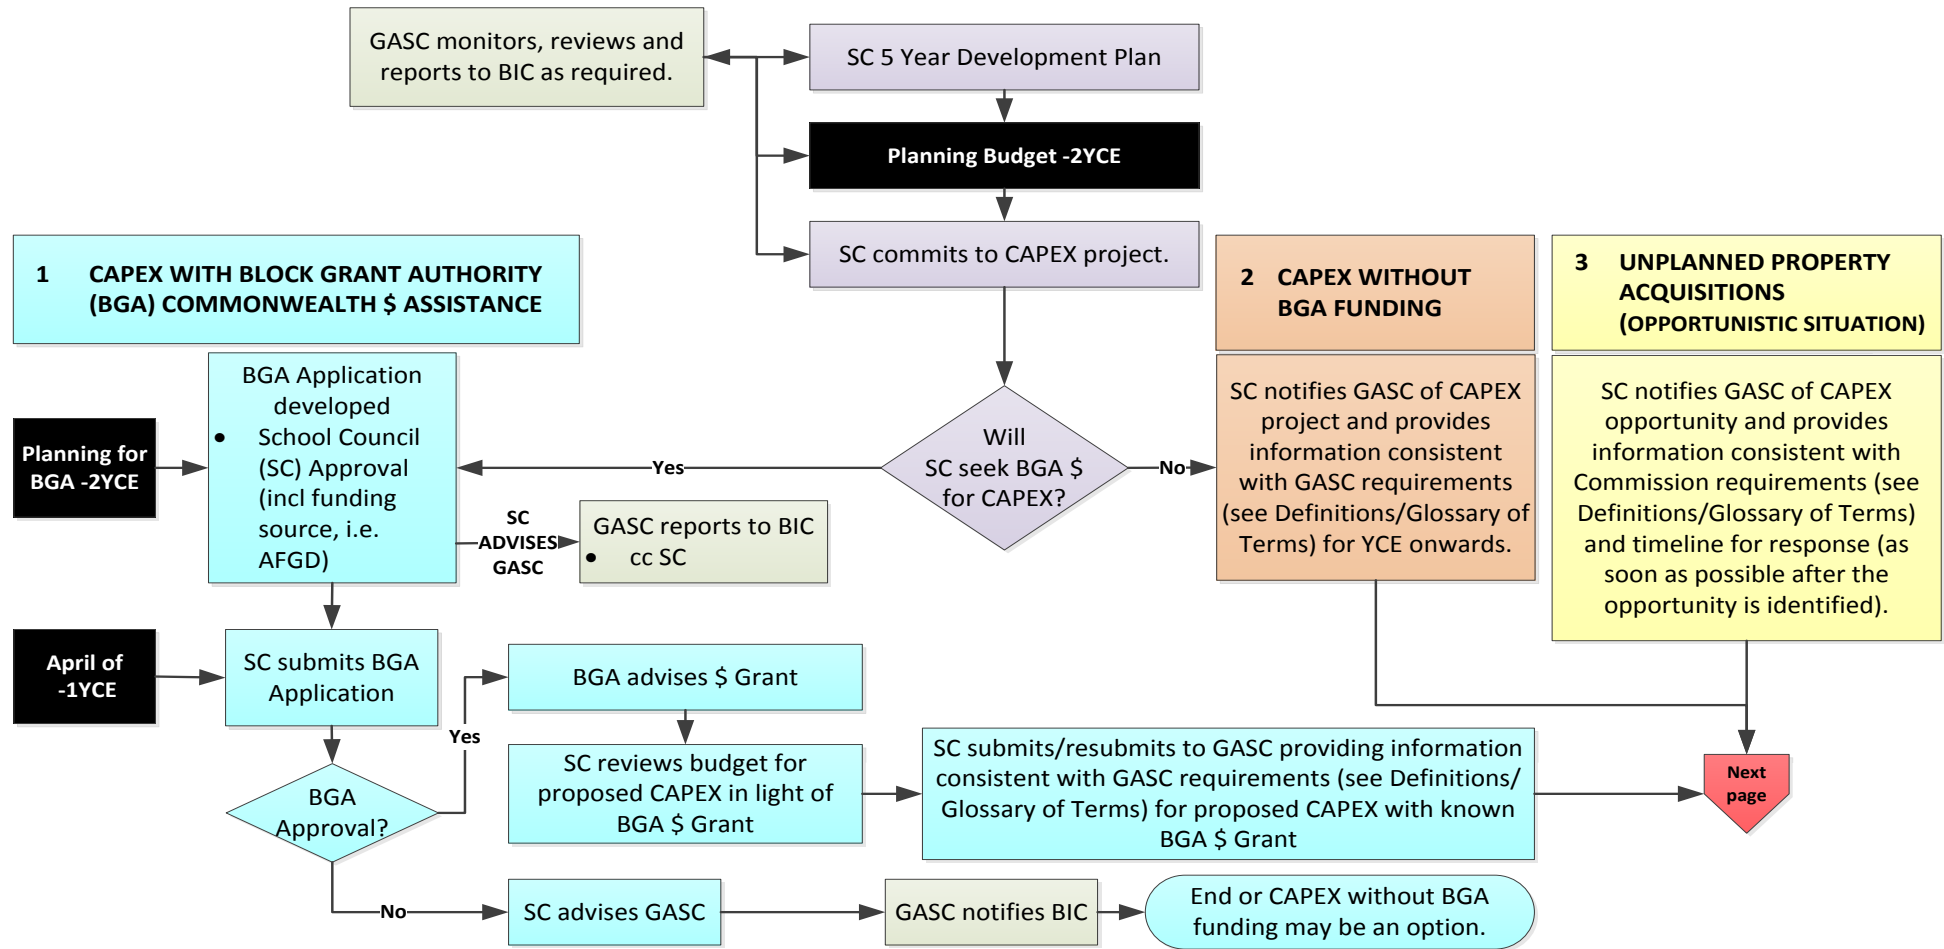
GASC monitors, reviews and reports to BIC as required.

SC 5 Year Development Plan

Planning Budget -2YCE

SC commits to CAPEX project.

1 CAPEX WITH BLOCK GRANT AUTHORITY (BGA) COMMONWEALTH $ ASSISTANCE

2 CAPEX WITHOUT BGA FUNDING

3 UNPLANNED PROPERTY ACQUISITIONS (OPPORTUNISTIC SITUATION)

Planning for BGA -2YCE

BGA Application developed
• School Council (SC) Approval (incl funding source, i.e. AFGD)

Yes

Will SC seek BGA $ for CAPEX?

No

SC notifies GASC of CAPEX project and provides information consistent with GASC requirements (see Definitions/Glossary of Terms) for YCE onwards.

SC notifies GASC of CAPEX opportunity and provides information consistent with Commission requirements (see Definitions/Glossary of Terms) and timeline for response (as soon as possible after the opportunity is identified).

SC ADVISES GASC

GASC reports to BIC
• cc SC

April of -1YCE

SC submits BGA Application

BGA advises $ Grant

Yes

BGA Approval?

SC reviews budget for proposed CAPEX in light of BGA $ Grant

SC submits/resubmits to GASC providing information consistent with GASC requirements (see Definitions/ Glossary of Terms) for proposed CAPEX with known BGA $ Grant

Next page

No

SC advises GASC

GASC notifies BIC

End or CAPEX without BGA funding may be an option.